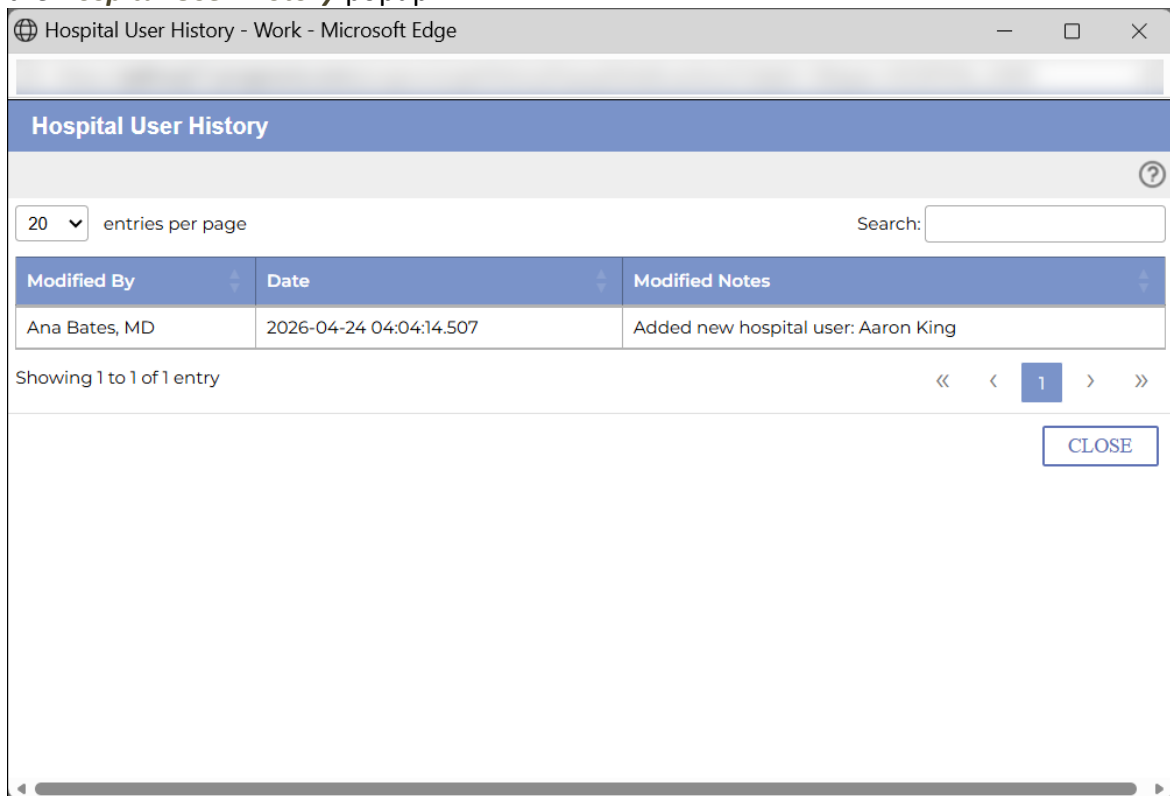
Hospital User History - Work - Microsoft Edge

Hospital User History

20 entries per page

Search:

| Modified By | Date | Modified Notes |
|---|---|---|
| Ana Bates, MD | 2026-04-24 04:04:14.507 | Added new hospital user: Aaron King |

Showing 1 to 1 of 1 entry

« ‹ 1 › »

CLOSE